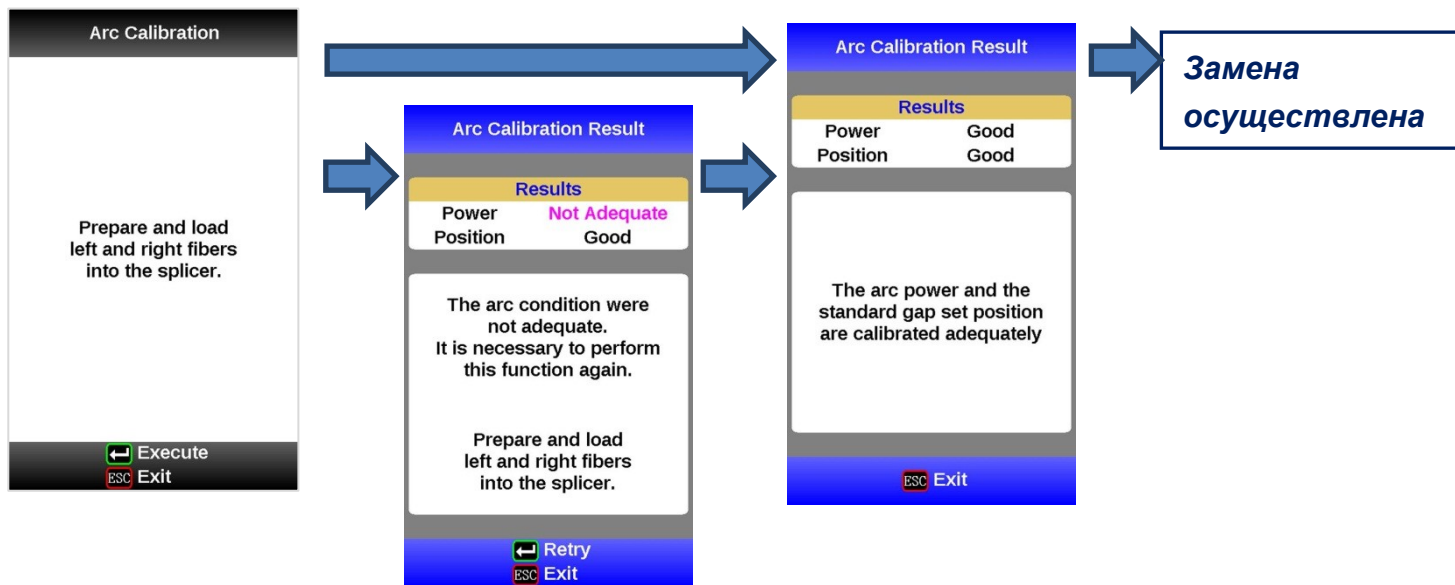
Arc Calibration

Prepare and load left and right fibers into the splicer.

Execute
ESC Exit

Arc Calibration Result

Results

| Power | Not Adequate |
|---|---|
| Position | Good |

The arc condition were not adequate. It is necessary to perform this function again.

Prepare and load left and right fibers into the splicer.

Retry
ESC Exit

Arc Calibration Result

Results

| Power | Good |
|---|---|
| Position | Good |

The arc power and the standard gap set position are calibrated adequately

ESC Exit

Замена осуществлена